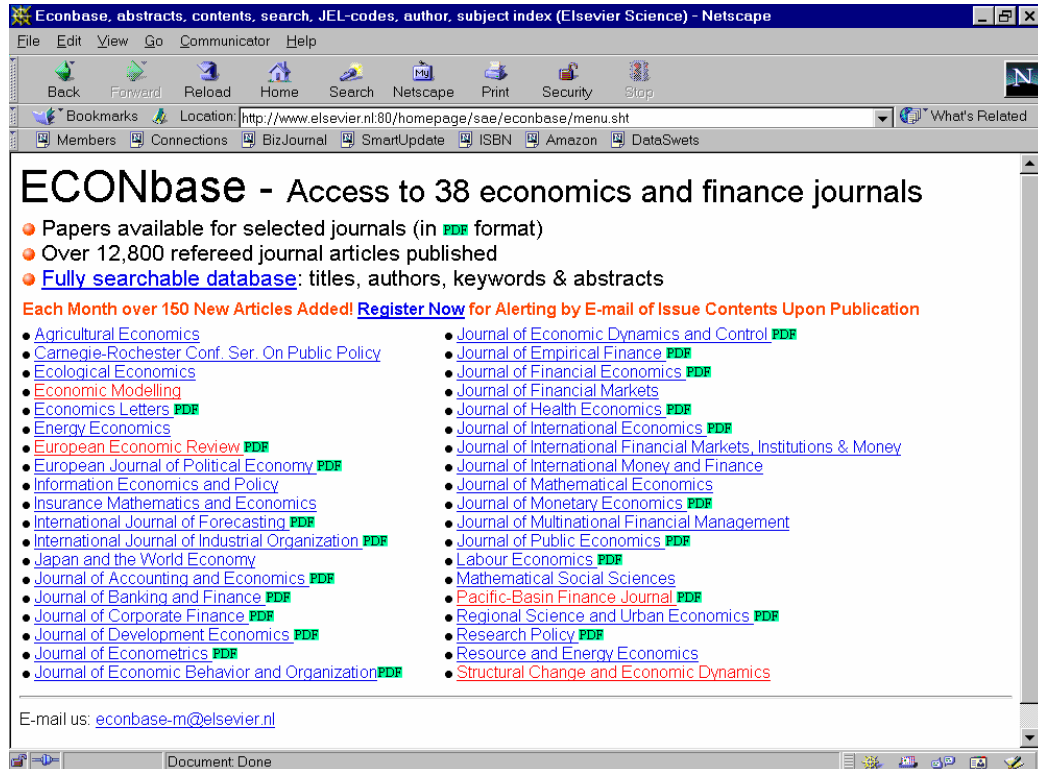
Econbase, abstracts, contents, search, JEL-codes, author, subject index (Elsevier Science) - Netscape

File Edit View Go Communicator Help

Back Forward Reload Home Search Netscape Print Security Stop

Bookmarks Location: http://www.elsevier.nl:80/homepage/sae/econbase/menu.sht What's Related

Members Connections BizJournal SmartUpdate ISBN Amazon DataSwets

ECONbase - Access to 38 economics and finance journals

Papers available for selected journals (in PDF format)
Over 12,800 refereed journal articles published
Fully searchable database: titles, authors, keywords & abstracts

Each Month over 150 New Articles Added! Register Now for Alerting by E-mail of Issue Contents Upon Publication

- Agricultural Economics
- Carnegie-Rochester Conf. Ser. On Public Policy
- Ecological Economics
- Economic Modelling
- Economics Letters PDF
- Energy Economics
- European Economic Review PDF
- European Journal of Political Economy PDF
- Information Economics and Policy
- Insurance Mathematics and Economics
- International Journal of Forecasting PDF
- International Journal of Industrial Organization PDF
- Japan and the World Economy
- Journal of Accounting and Economics PDF
- Journal of Banking and Finance PDF
- Journal of Corporate Finance PDF
- Journal of Development Economics PDF
- Journal of Econometrics PDF
- Journal of Economic Behavior and OrganizationPDF

- Journal of Economic Dynamics and Control PDF
- Journal of Empirical Finance PDF
- Journal of Financial Economics PDF
- Journal of Financial Markets
- Journal of Health Economics PDF
- Journal of International Economics PDF
- Journal of International Financial Markets, Institutions & Money
- Journal of International Money and Finance
- Journal of Mathematical Economics
- Journal of Monetary Economics PDF
- Journal of Multinational Financial Management
- Journal of Public Economics PDF
- Labour Economics PDF
- Mathematical Social Sciences
- Pacific-Basin Finance Journal PDF
- Regional Science and Urban Economics PDF
- Research Policy PDF
- Resource and Energy Economics
- Structural Change and Economic Dynamics

E-mail us: econbase-m@elsevier.nl

Document: Done